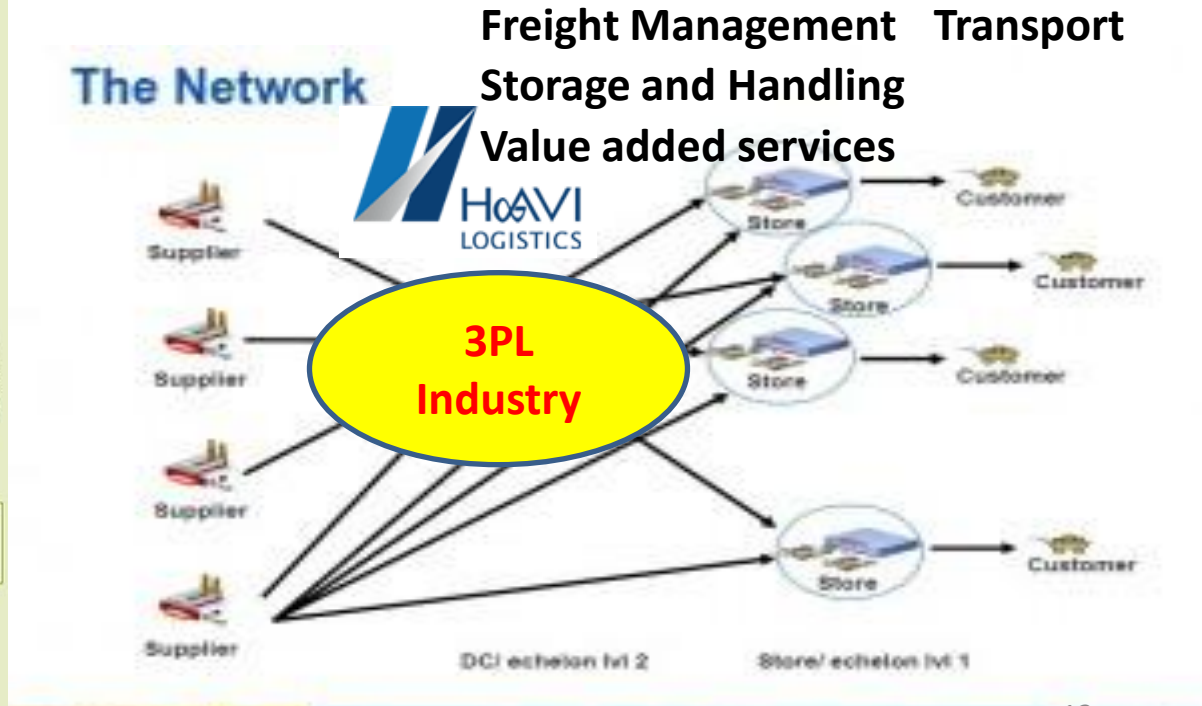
Freight Management Transport
Storage and Handling
Value added services

The Network

HAVI
LOGISTICS

Supplier
Supplier
Supplier
Supplier

3PL
Industry

Store
Store
Store
Store

Customer
Customer
Customer
Customer

DC/ echelon lvl 2
Store/ echelon lvl 1